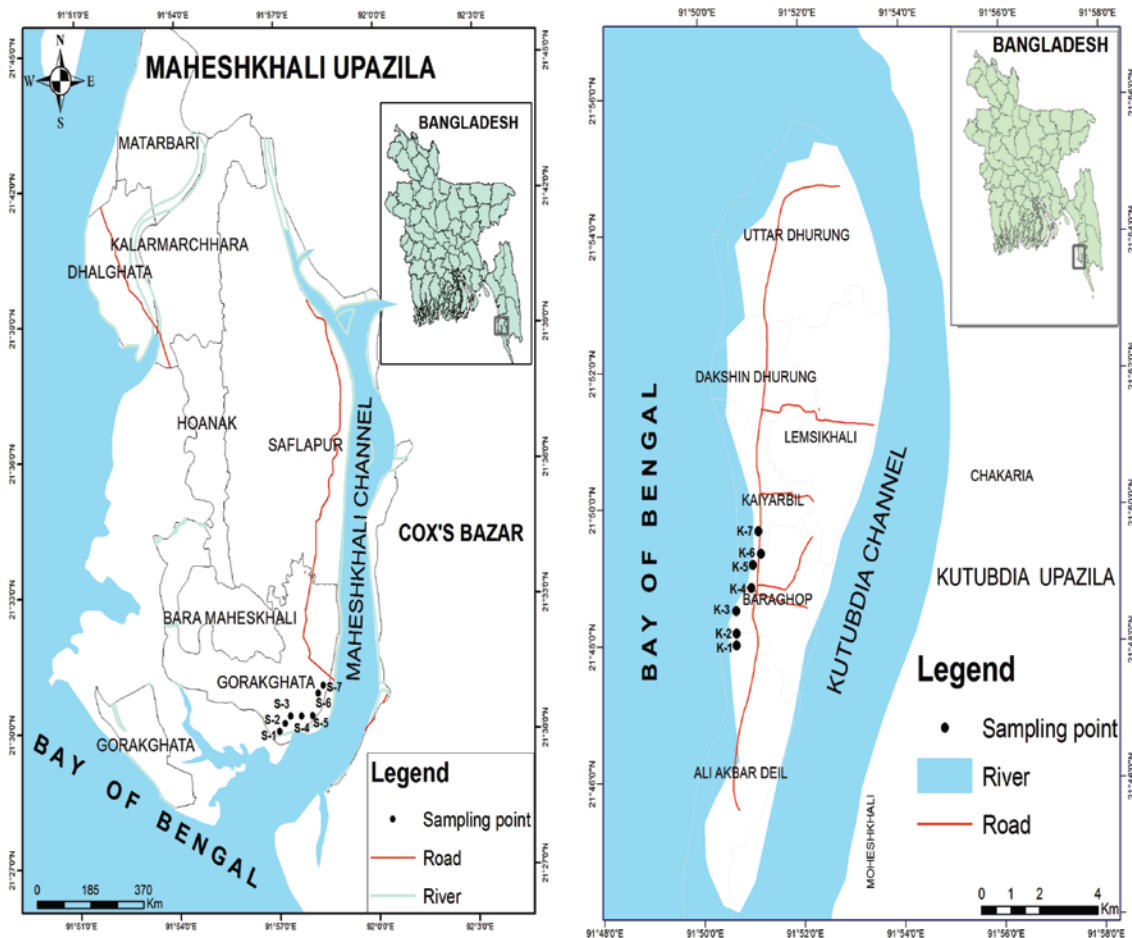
91°51'0"E 91°54'0"E 91°57'0"E 92°0'0"E 92°3'0"E

N
W E
S

MAHESHKHALI UPAZILA

21°45'0"N
21°42'0"N
21°39'0"N
21°36'0"N
21°33'0"N
21°30'0"N
21°27'0"N

BANGLADESH

MATARBARI
KALARMARCHHARA
DHALGHATA
HOANAK
SAFLAPUR
MAHESHKHALI CHANNEL
COX'S BAZAR
BARA MAHESKHALI
GORAKGHATA
S-7
S-6
S-3
S-2
S-4
S-5
S-1
GORAKGHATA
BAY OF BENGAL

Legend
Sampling point
Road
River

0 185 370 Km

91°51'0"E 91°54'0"E 91°57'0"E 92°0'0"E 92°3'0"E

91°50'0"E 91°52'0"E 91°54'0"E 91°56'0"E 91°58'0"E

BANGLADESH

21°56'0"N
21°54'0"N
21°52'0"N
21°50'0"N
21°48'0"N
21°46'0"N

UTTAR DHURUNG
DAKSHIN DHURUNG
LEMSIKHALI
KAIYARBIL
K-7
K-6
K-5
K-4
BARAGHOP
K-3
K-2
K-1
ALI AKBAR DEIL
BAY OF BENGAL
KUTUBDIA CHANNEL
CHAKARIA
KUTUBDIA UPAZILA
MOHESHKHALI

Legend
Sampling point
River
Road

0 1 2 4 Km

91°48'0"E 91°50'0"E 91°52'0"E 91°54'0"E 91°56'0"E 91°58'0"E